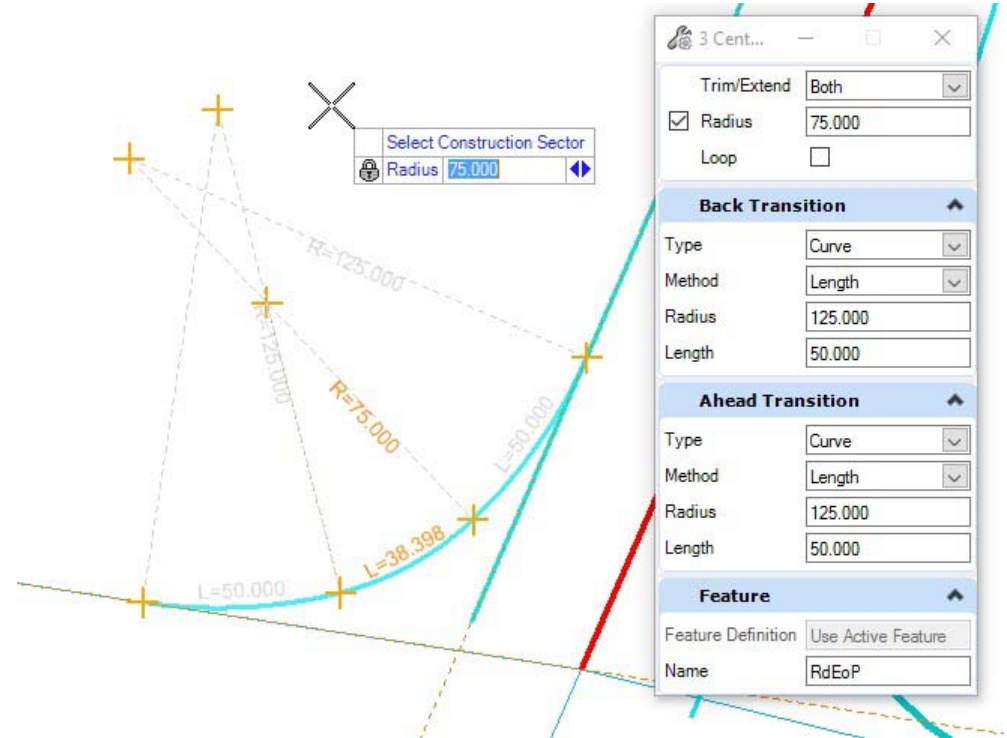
Select Construction Sector
Radius 75.000

R=125.000
R=125.000
R=75.000
L=50.000
L=38.398
L=50.000

3 Cent...
Trim/Extend Both
Radius 75.000
Loop

Back Transition
Type Curve
Method Length
Radius 125.000
Length 50.000

Ahead Transition
Type Curve
Method Length
Radius 125.000
Length 50.000

Feature
Feature Definition Use Active Feature
Name RdEoP